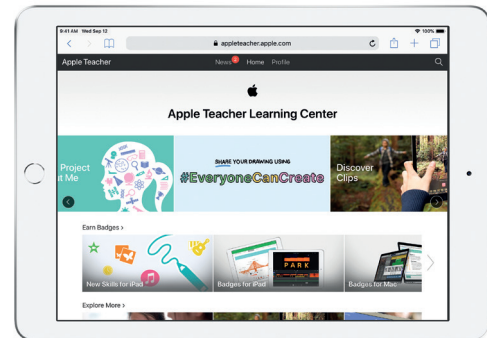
9:41 AM Wed Sep 12

100%

appleteacher.apple.com

Apple Teacher

News 2 Home Profile

Apple Teacher Learning Center

Project
t Me

SHARE YOUR DRAWING USING

#EveryoneCanCreate

Discover
Clips

Earn Badges >

New Skills for iPad

PARK

Badges for iPad

Badges for Mac

Explore More >